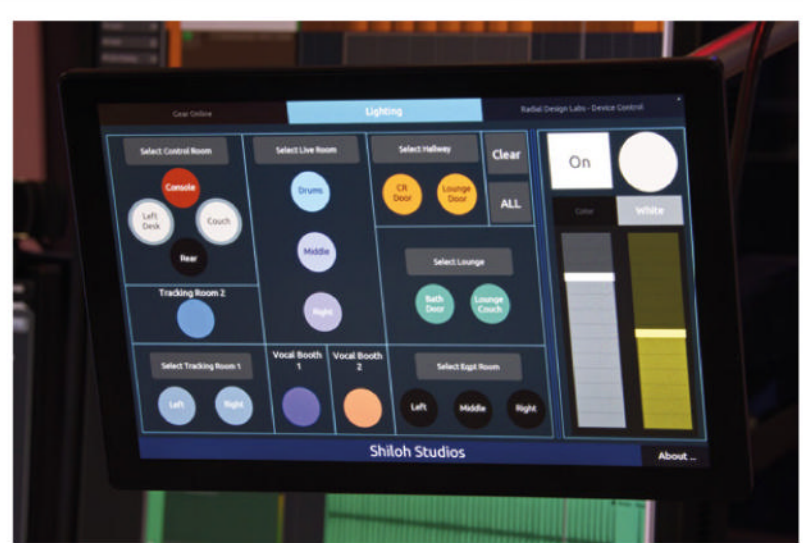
Gear Online

Lighting

Radial Design Labs - Device Control

Select Control Room

Console

Left Desk

Couch

Rear

Select Live Room

Drums

Middle

Right

Select Hallway

CR Door

Lounge Door

Clear

ALL

Select Lounge

Bath Door

Lounge Couch

Tracking Room 2

Select Tracking Room 1

Left

Right

Vocal Booth 1

Vocal Booth 2

Select Eqpt Room

Left

Middle

Right

On

Color

White

Shiloh Studios

About ...